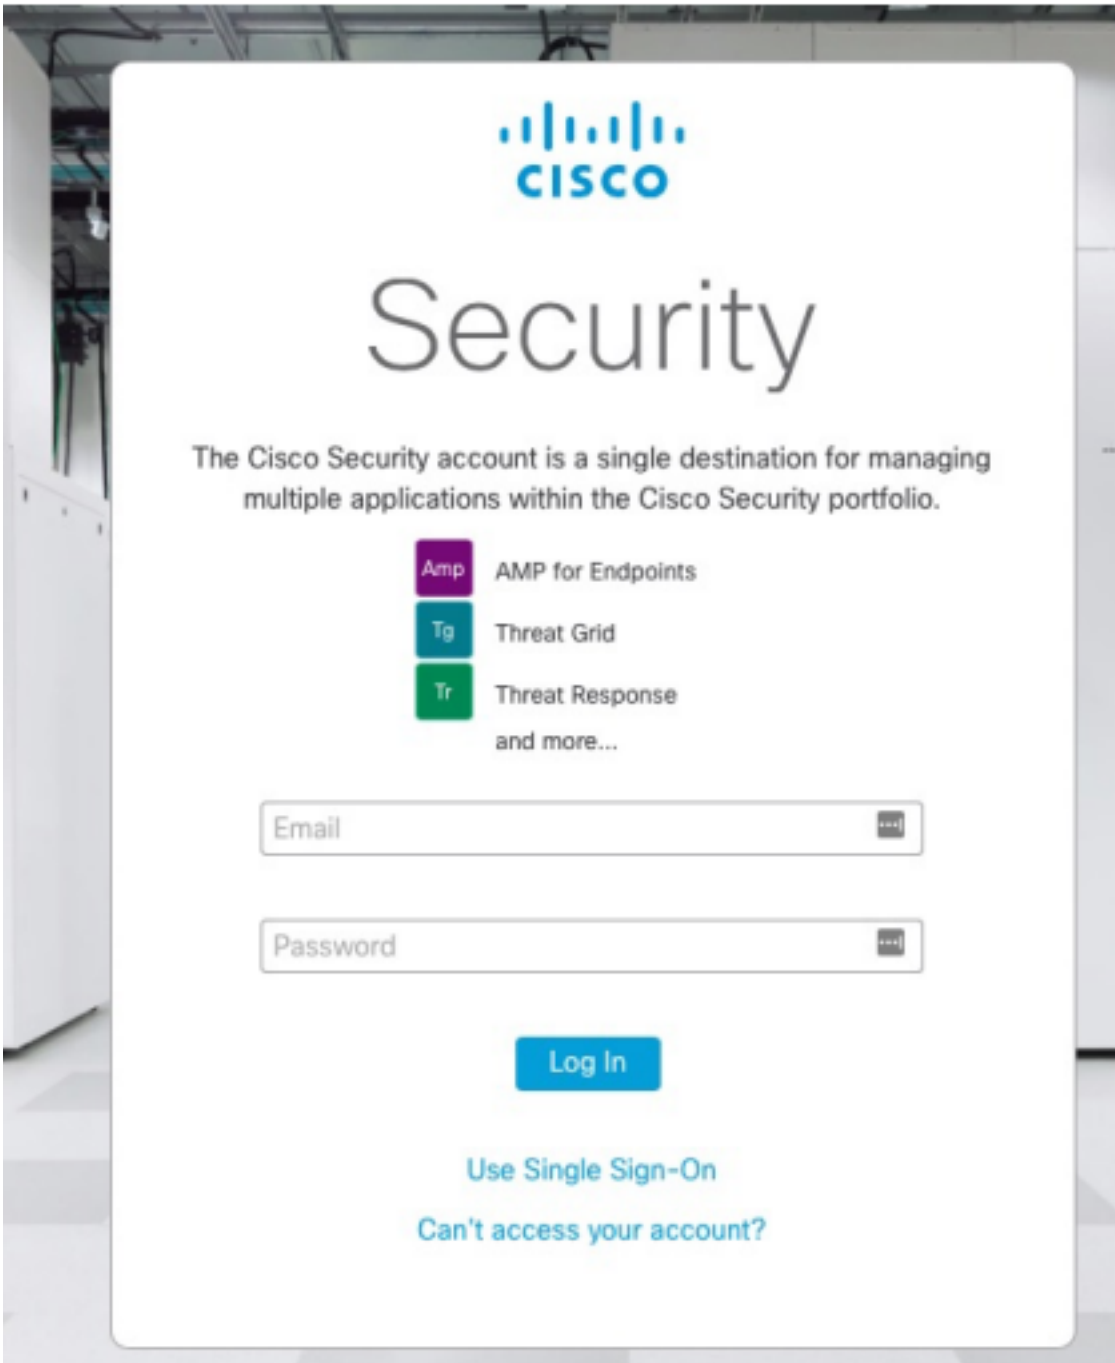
cisco

Security

The Cisco Security account is a single destination for managing multiple applications within the Cisco Security portfolio.

Amp AMP for Endpoints

Tg Threat Grid

Tr Threat Response

and more...

Email

Password

Log In

Use Single Sign-On

Can't access your account?